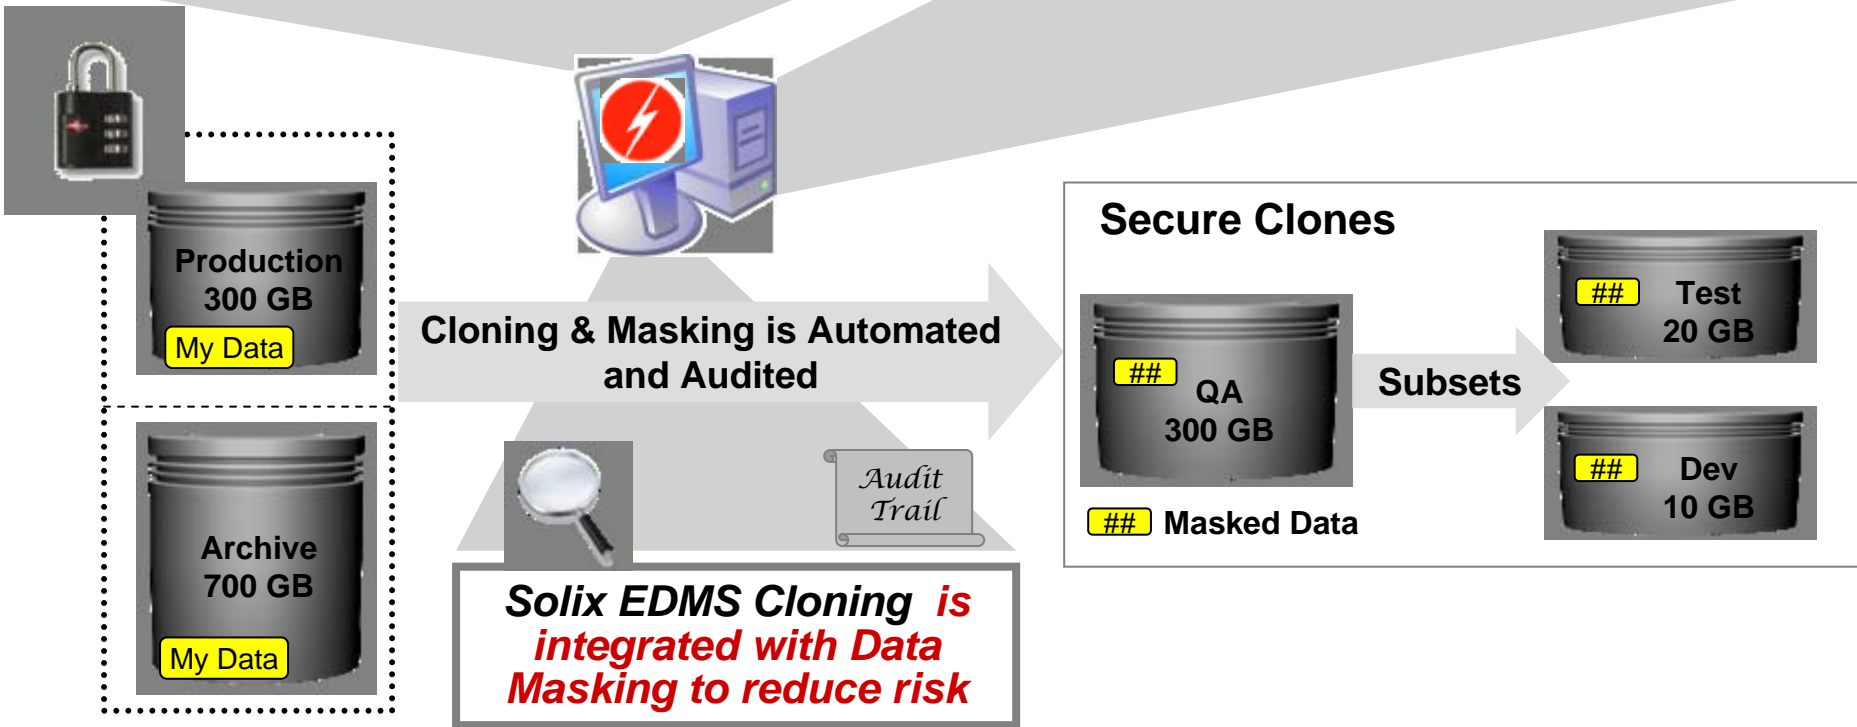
Production
300 GB
My Data

Archive
700 GB
My Data

Cloning & Masking is Automated and Audited

Audit Trail

Solix EDMS Cloning is integrated with Data Masking to reduce risk

Secure Clones

##
QA
300 GB

## Masked Data

Subsets

##
Test
20 GB

##
Dev
10 GB